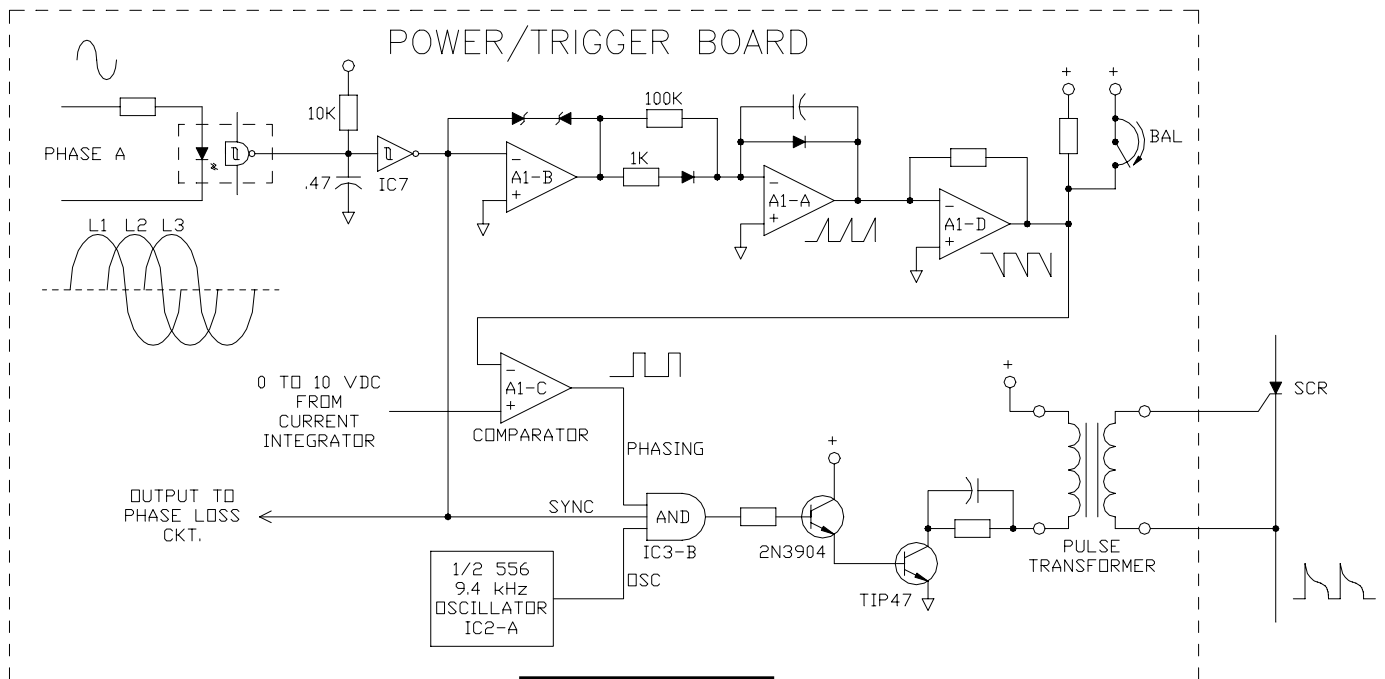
POWER/TRIGGER BOARD

PHASE A

10K

.47

IC7

100K

1K

A1-B

A1-A

A1-D

BAL

L1 L2 L3

0 TO 10 VDC FROM CURRENT INTEGRATOR

A1-C

COMPARATOR

PHASING

OUTPUT TO PHASE LOSS CKT.

SYNC

AND

IC3-B

1/2 556 9.4 kHz OSCILLATOR IC2-A

OSC

2N3904

TIP47

PULSE TRANSFORMER

SCR